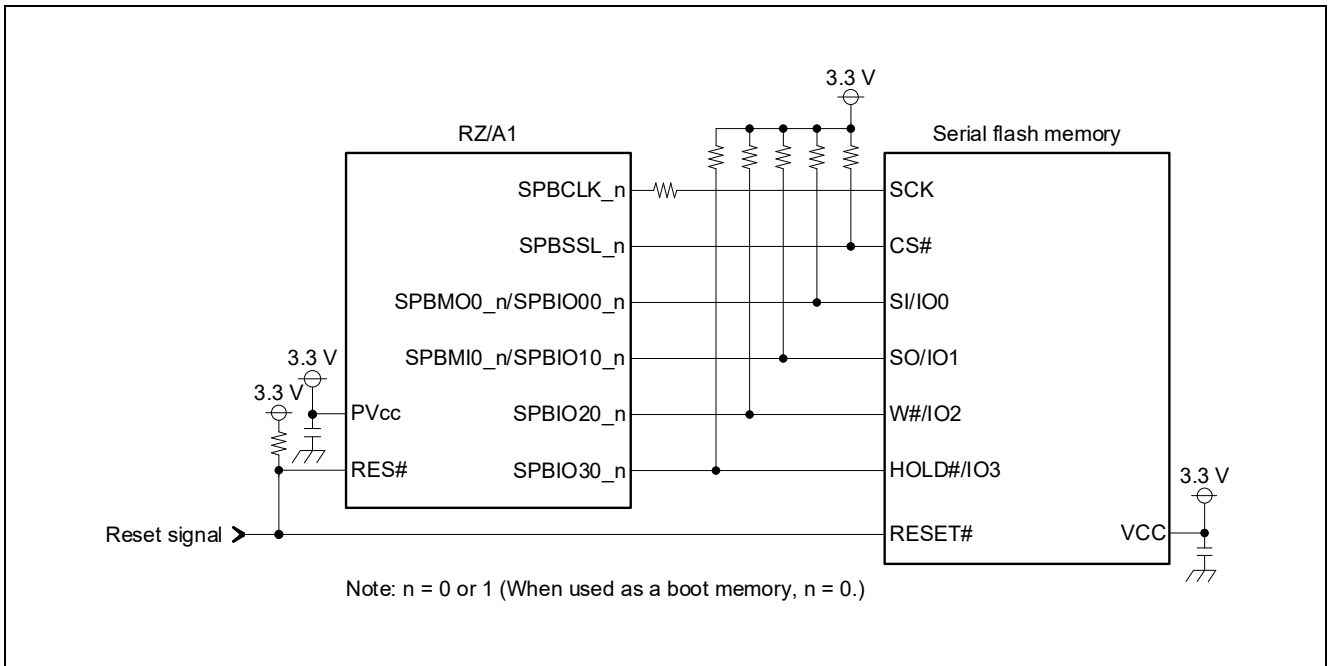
3.3 V

RZ/A1

Serial flash memory

SPBCLK_n

SCK

SPBSSL_n

CS#

SPBMO0_n/SPBIO00_n

SI/IO0

3.3 V

SPBMI0_n/SPBIO10_n

SO/IO1

3.3 V

PVcc

SPBIO20_n

W#/IO2

RES#

SPBIO30_n

HOLD#/IO3

3.3 V

Reset signal

RESET#

VCC

Note: n = 0 or 1 (When used as a boot memory, n = 0.)